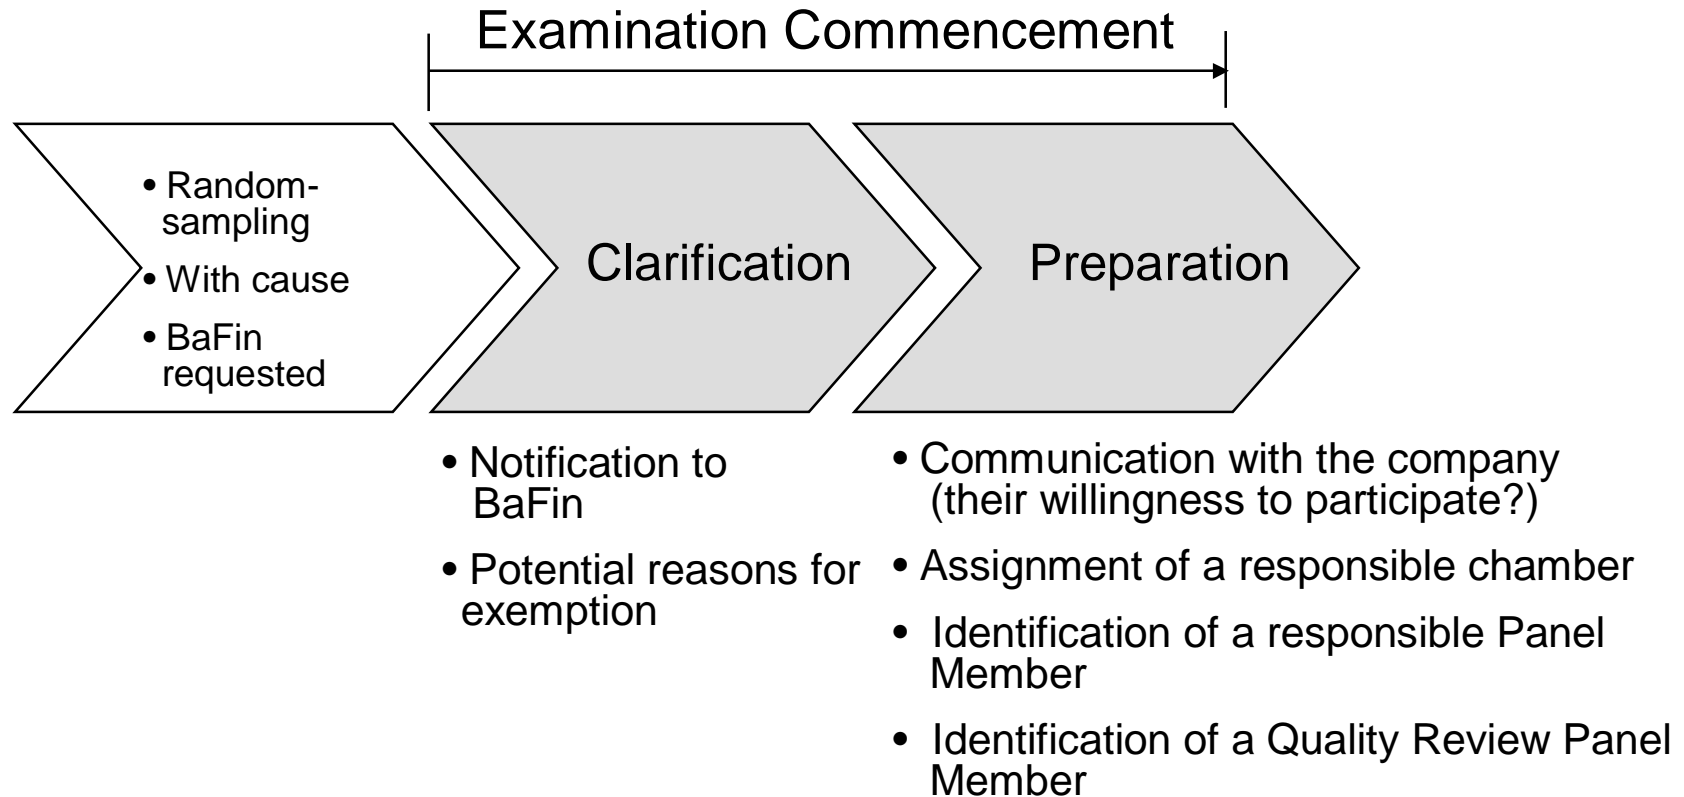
Examination Commencement

• Random-sampling
• With cause
• BaFin requested

Clarification

Preparation

• Notification to BaFin
• Potential reasons for exemption

• Communication with the company (their willingness to participate?)
• Assignment of a responsible chamber
• Identification of a responsible Panel Member
• Identification of a Quality Review Panel Member